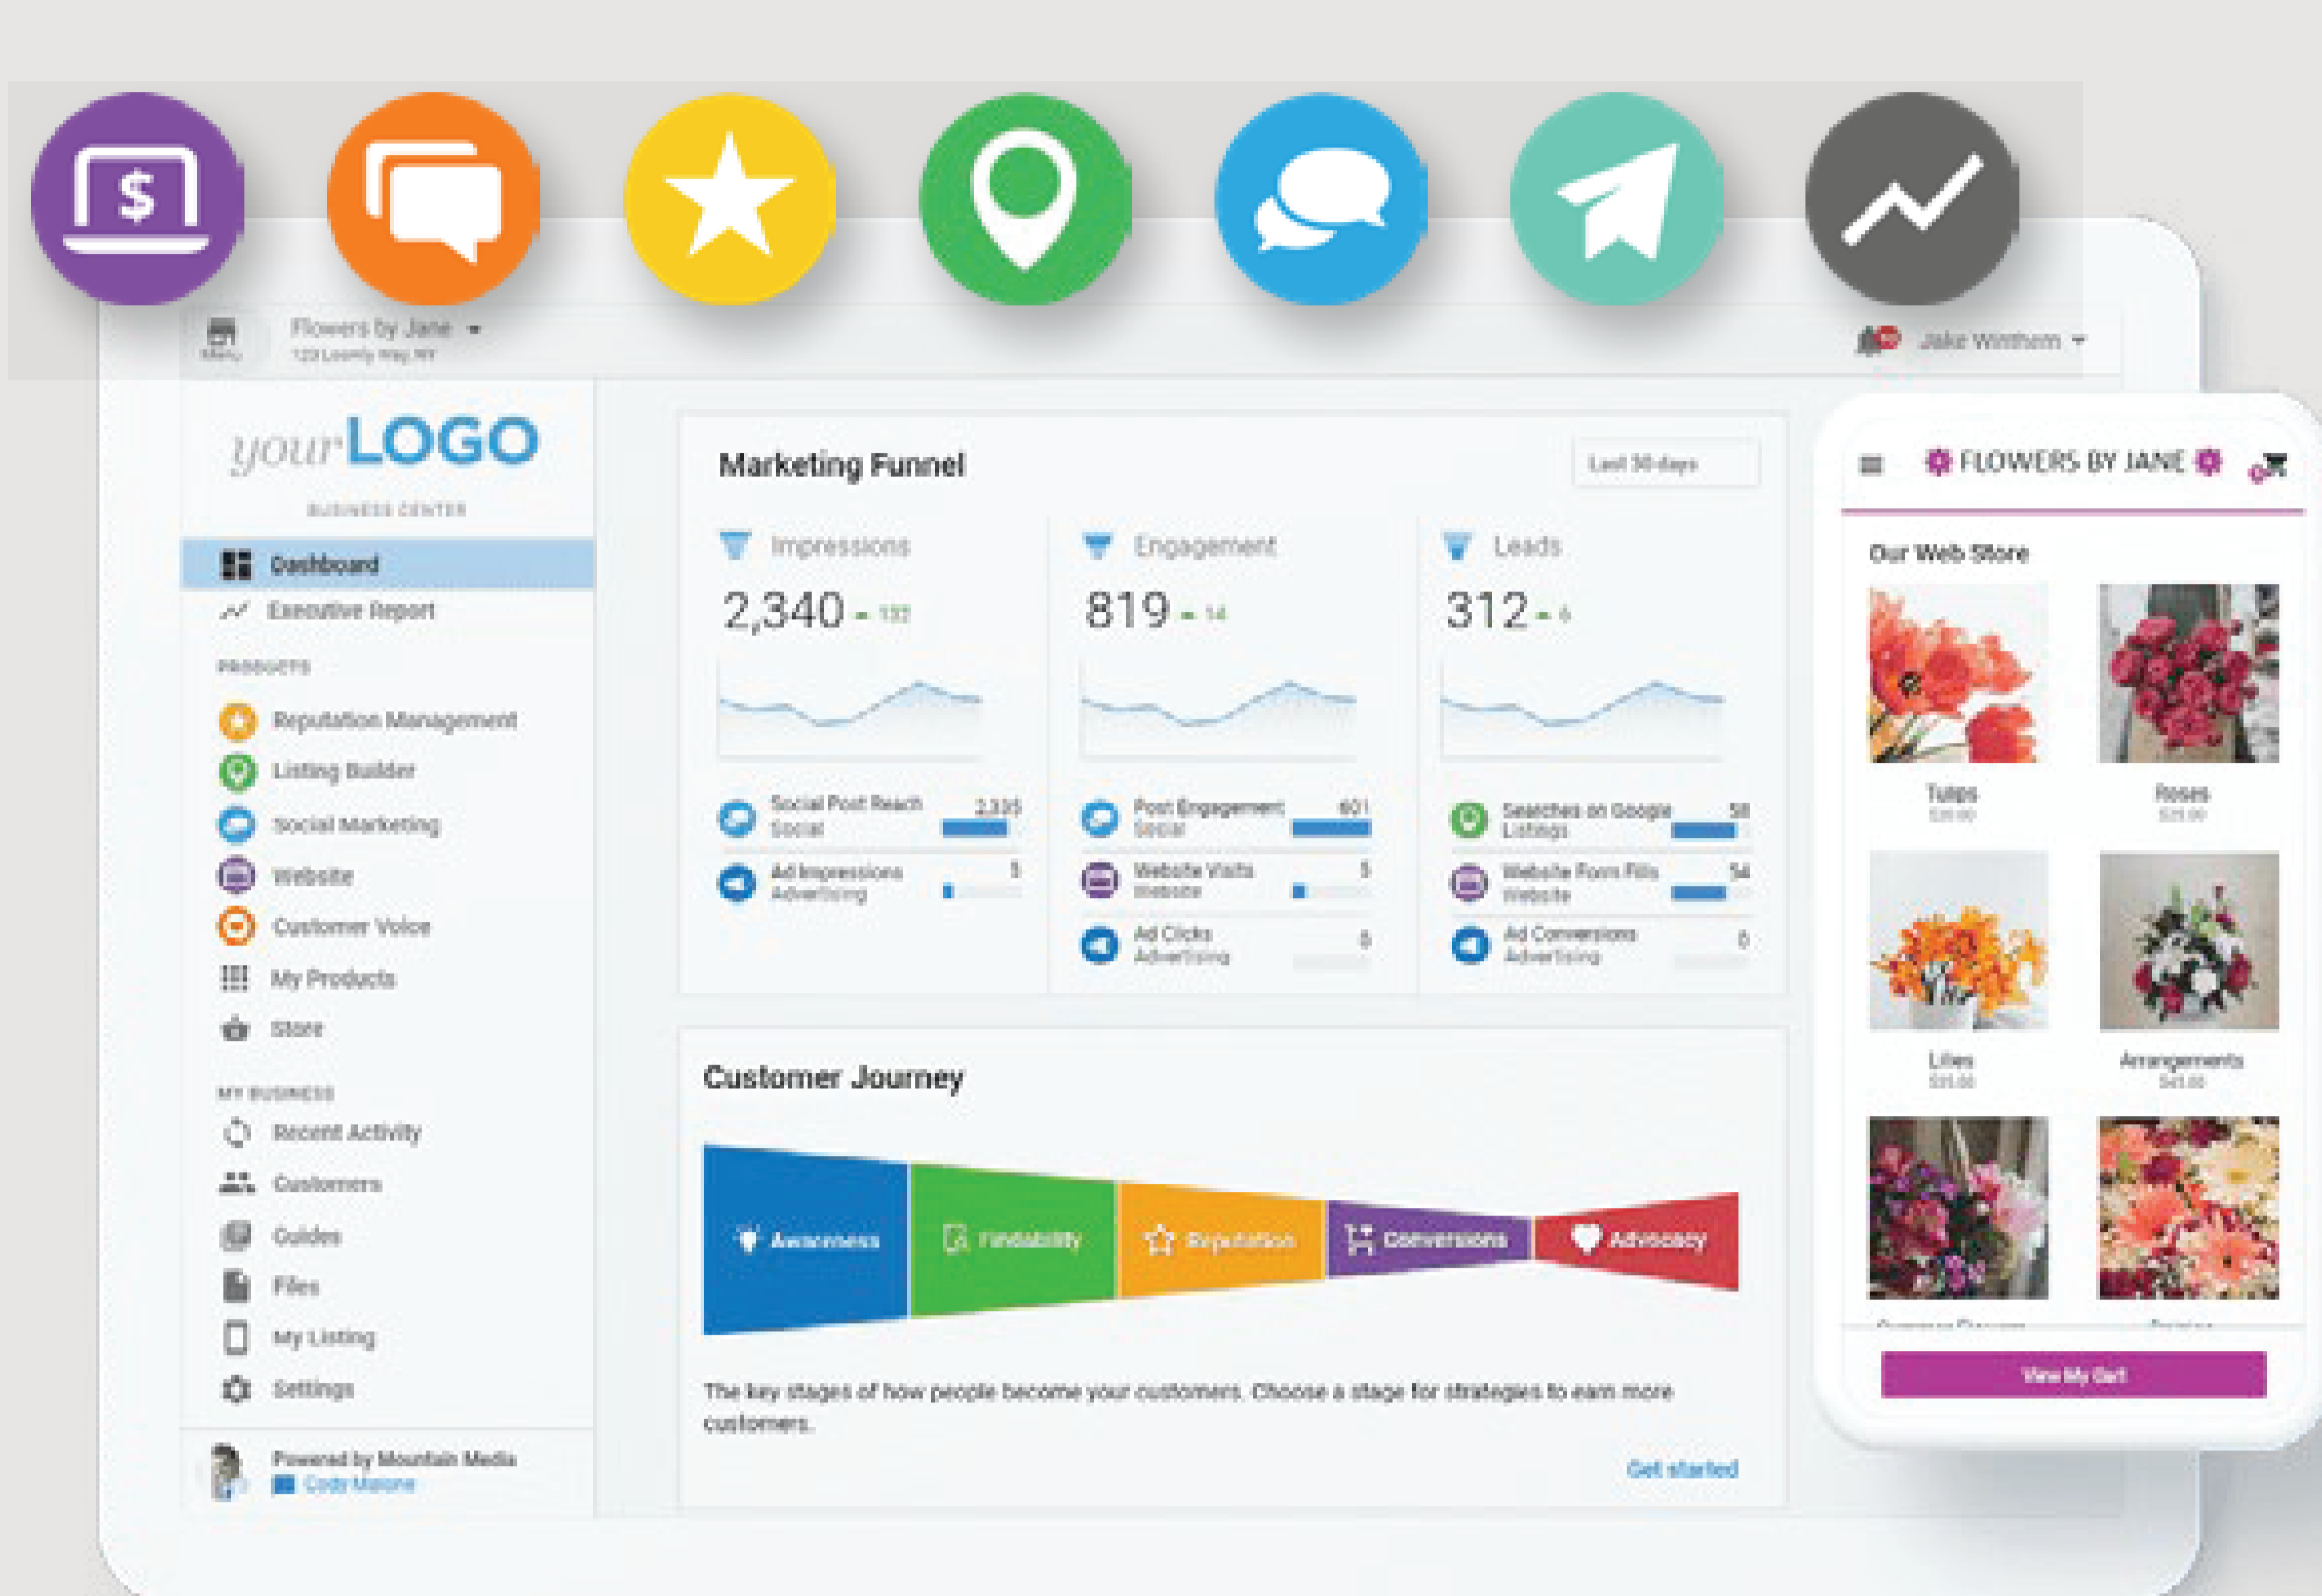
$

Menu Flowers by Jane
123 Lovely Way, NY

Jake Winthem

yourLOGO
BUSINESS CENTER

Dashboard
Executive Report

PRODUCTS
Reputation Management
Listing Builder
Social Marketing
Website
Customer Voice
My Products
Store

MY BUSINESS
Recent Activity
Customers
Guides
Files
My Listing
Settings

Powered by Mountain Media
Cody Malone

Marketing Funnel
Last 30 days

Impressions
2,340 ▲ 132

Engagement
819 ▲ 14

Leads
312 ▲ 6

Social Post Reach
Social
2,335

Ad Impressions
Advertising
5

Post Engagement
Social
801

Website Visits
Website
5

Ad Clicks
Advertising
0

Searches on Google Listings
58

Website Form Fills
Website
54

Ad Conversions
Advertising
0

Customer Journey

Awareness
Findability
Reputation
Conversions
Advocacy

The key stages of how people become your customers. Choose a stage for strategies to earn more customers.

Get started

FLOWERS BY JANE

Our Web Store

Tulips
$20.00

Roses
$25.00

Lilies
$25.00

Arrangements
$45.00

View My Cart